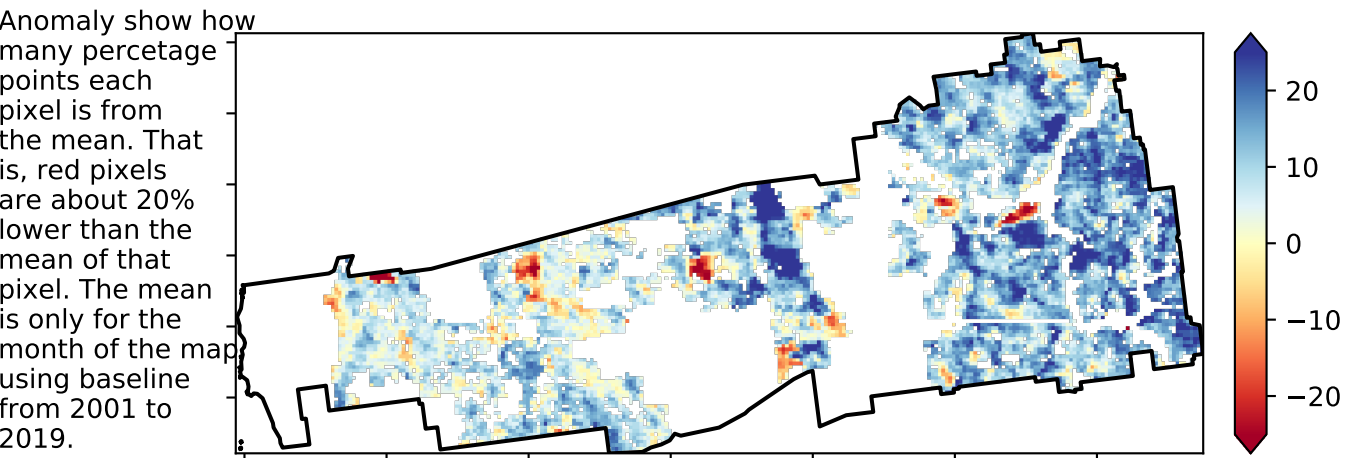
Anomaly show how many percetage points each pixel is from the mean. That is, red pixels are about 20% lower than the mean of that pixel. The mean is only for the month of the map using baseline from 2001 to 2019.

20
10
0
−10
−20